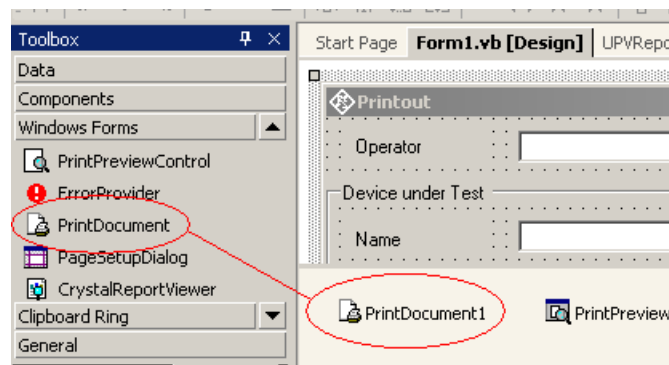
Toolbox
Data
Components
Windows Forms
PrintPreviewControl
ErrorProvider
PrintDocument
PageSetupDialog
CrystalReportViewer
Clipboard Ring
General

Start Page
Form1.vb [Design]
UPVRepo

Printout
Operator
Device under Test
Name

PrintDocument1
PrintPreview